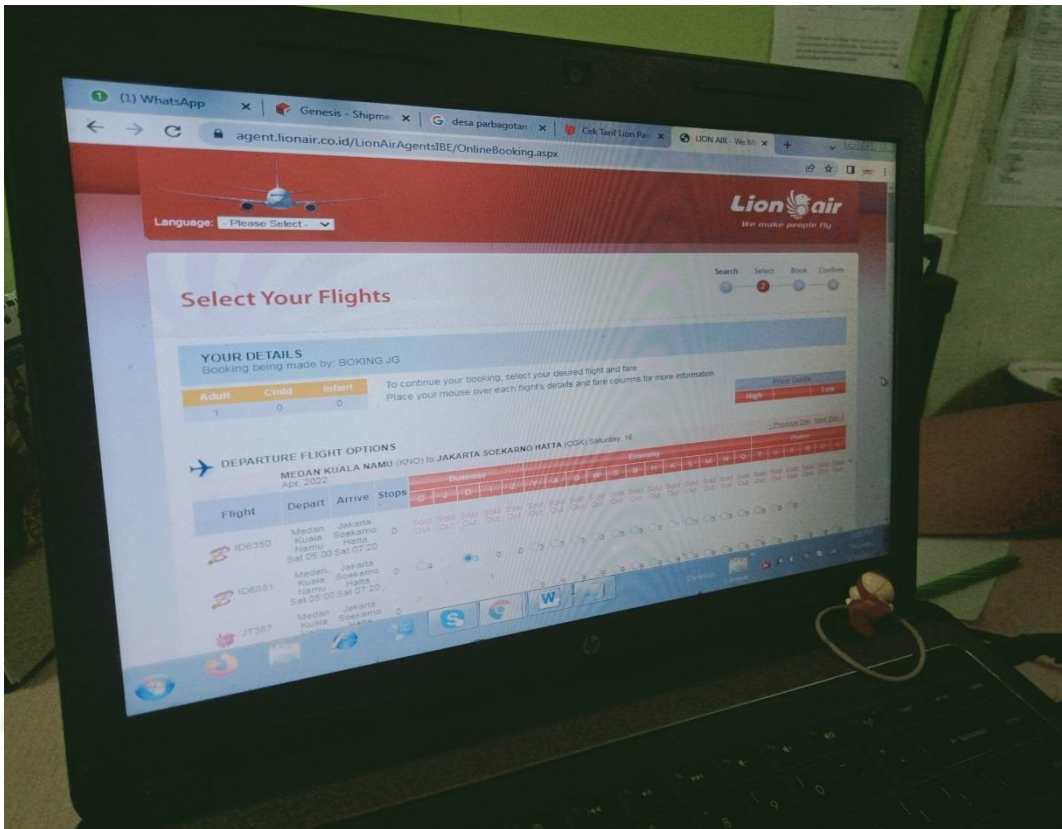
(1) WhatsApp
Genesis - Shipme
desa parbagotan
Cek Tarif Lion Pa
LION AIR - We M

agent.lionair.co.id/LionAirAgentsIBE/OnlineBooking.aspx

Language: - Please Select -

Lion air
We make people fly

Search Select Book Confirm

Select Your Flights

YOUR DETAILS
Booking being made by: BOKING JG

| Adult | Child | Infant |
|---|---|---|
| 1 | 0 | 0 |

To continue your booking, select your desired flight and fare.
Place your mouse over each flight's details and fare columns for more information.

Price Guide
High Low

< Previous Day Next Day >

DEPARTURE FLIGHT OPTIONS
MEDAN KUALA NAMU (KNO) to JAKARTA SOEKARNO HATTA (CGK) Saturday, 16 Apr, 2022

Business Economy Promo

| Flight | Depart | Arrive | Stops |
|---|---|---|---|
| ID6350 | Medan Kuala Namu Sat 06:00 | Jakarta Soekarno Hatta Sat 07:20 | 0 |
| ID6881 | Medan Kuala Namu Sat 05:00 | Jakarta Soekarno Hatta Sat 07:20 | 0 |
| JT387 | Medan Kuala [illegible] | Jakarta Soekarno Hatta | 0 |

Sold Out Sold Out Sold Out Sold Out Sold Out Sold Out Sold Out Sold Out Sold Out Sold Out Sold Out Sold Out Sold Out Sold Out Sold Out Sold Out Sold Out Sold Out Sold Out

Desktop Library